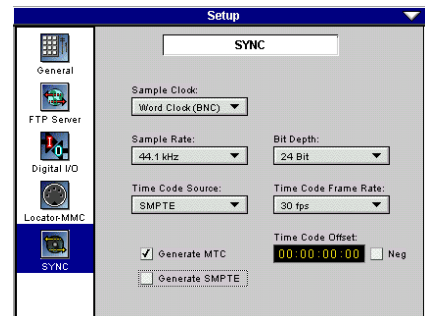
Setup

General

FTP Server

Digital I/O

Locator-MMC

SYNC

SYNC

Sample Clock:
Word Clock (BNC)

Sample Rate:
44.1 kHz

Bit Depth:
24 Bit

Time Code Source:
SMPTE

Time Code Frame Rate:
30 fps

Time Code Offset:
00:00:00:00

Neg

Generate MTC

Generate SMPTE